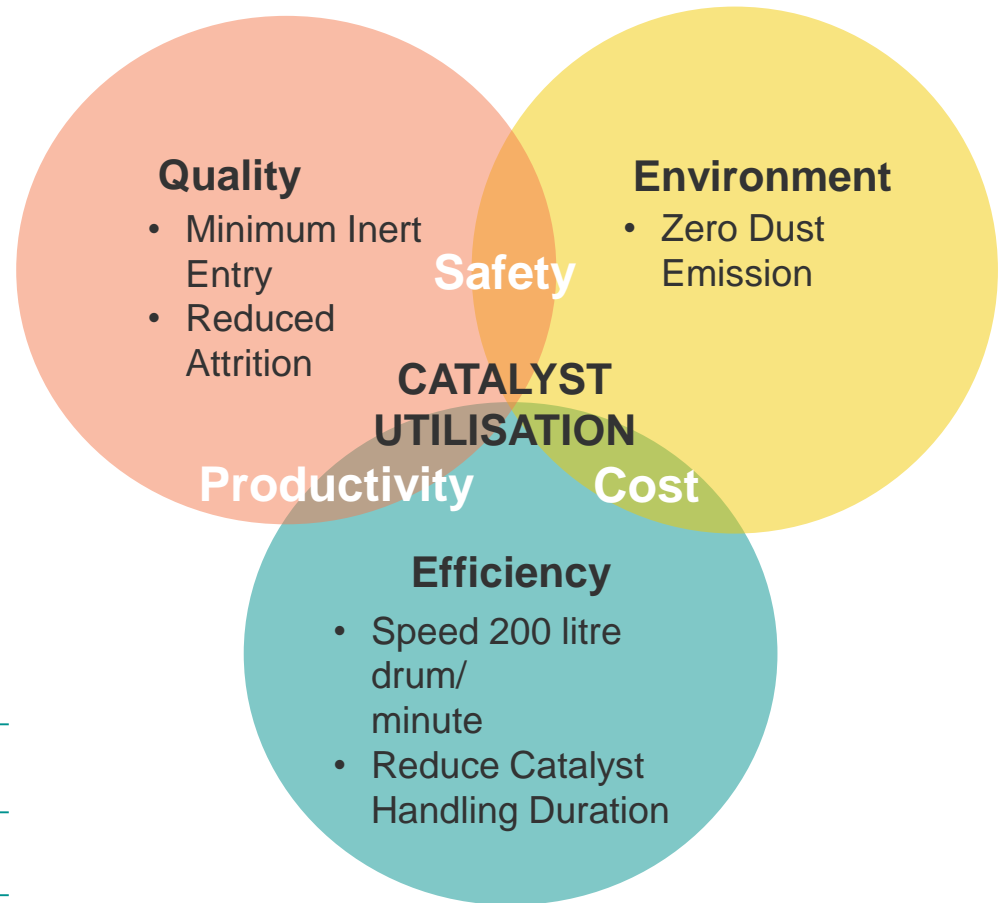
Quality
• Minimum Inert Entry
• Reduced Attrition

Environment
• Zero Dust Emission

Safety

CATALYST UTILISATION

Productivity

Cost

Efficiency
• Speed 200 litre drum/ minute
• Reduce Catalyst Handling Duration